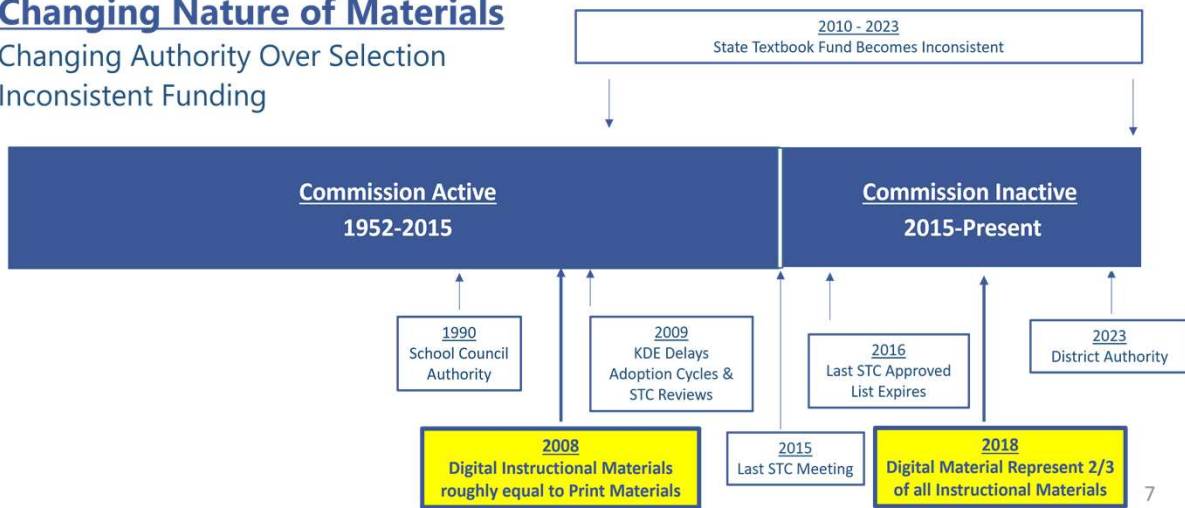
Changing Nature of Materials
Changing Authority Over Selection
Inconsistent Funding

2010 - 2023
State Textbook Fund Becomes Inconsistent

Commission Active
1952-2015

Commission Inactive
2015-Present

1990
School Council Authority

2009
KDE Delays Adoption Cycles & STC Reviews

2016
Last STC Approved List Expires

2023
District Authority

2008
Digital Instructional Materials roughly equal to Print Materials

2015
Last STC Meeting

2018
Digital Material Represent 2/3 of all Instructional Materials

7